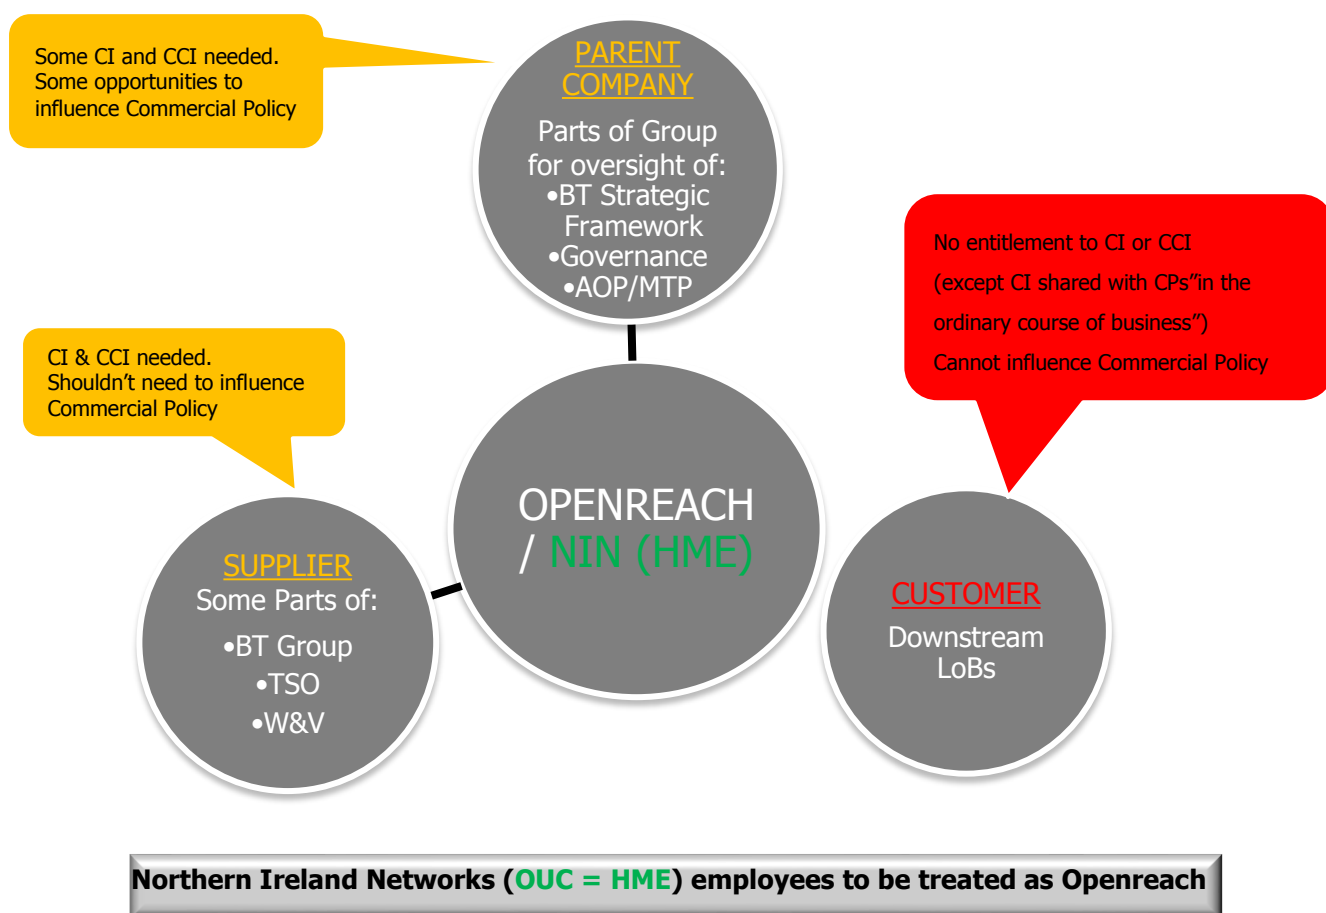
Some CI and CCI needed. Some opportunities to influence Commercial Policy

PARENT COMPANY

Parts of Group for oversight of:
•BT Strategic Framework
•Governance
•AOP/MTP

No entitlement to CI or CCI (except CI shared with CPs"in the ordinary course of business")
Cannot influence Commercial Policy

CI & CCI needed. Shouldn't need to influence Commercial Policy

OPENREACH / NIN (HME)

SUPPLIER
Some Parts of:
•BT Group
•TSO
•W&V

CUSTOMER
Downstream LoBs

Northern Ireland Networks (OUC = HME) employees to be treated as Openreach